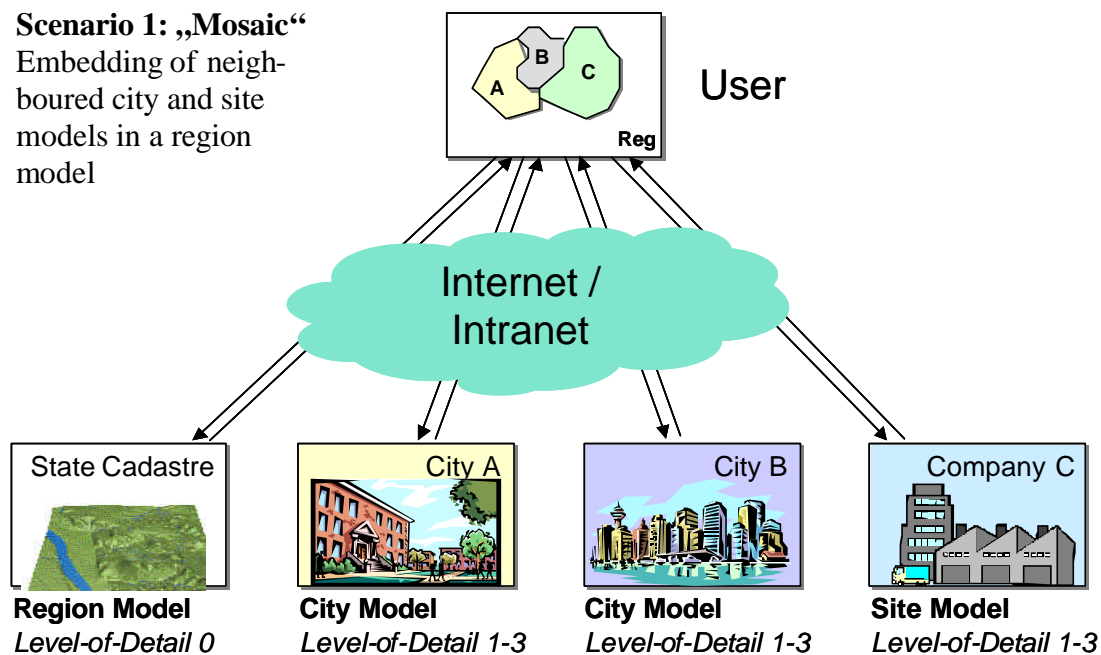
**Scenario 1: „Mosaic“**
Embedding of neighboured city and site models in a region model

B
A
C
Reg

User

Internet / Intranet

State Cadastre
City A
City B
Company C

**Region Model**
*Level-of-Detail 0*

**City Model**
*Level-of-Detail 1-3*

**City Model**
*Level-of-Detail 1-3*

**Site Model**
*Level-of-Detail 1-3*